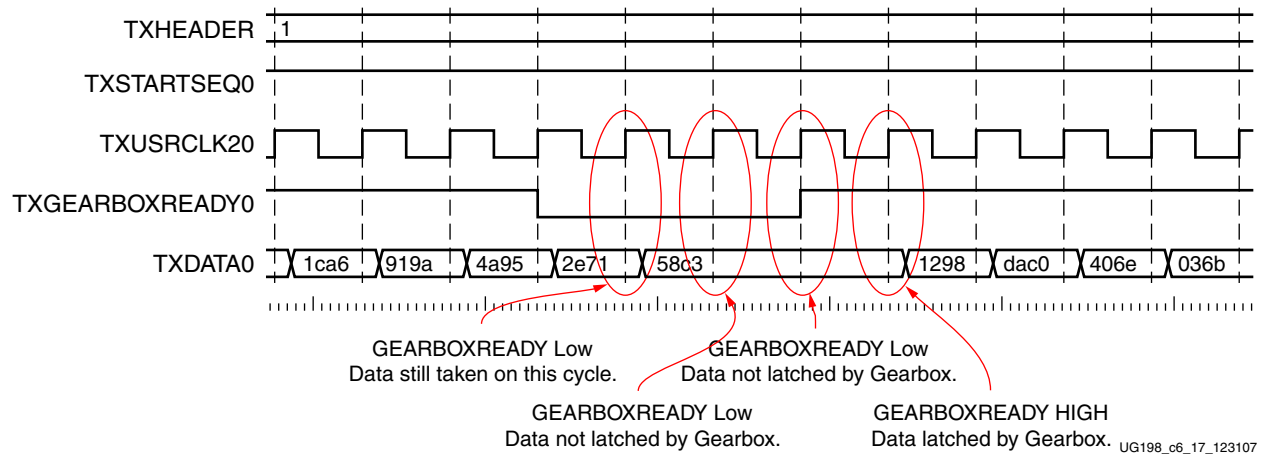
TXHEADER 1

TXSTARTSEQ0

TXUSRCLK20

TXGEARBOXREADY0

TXDATA0 1ca6 919a 4a95 2e71 58c3 1298 dac0 406e 036b

GEARBOXREADY Low
Data still taken on this cycle.

GEARBOXREADY Low
Data not latched by Gearbox.

GEARBOXREADY Low
Data not latched by Gearbox.

GEARBOXREADY HIGH
Data latched by Gearbox.

UG198_c6_17_123107